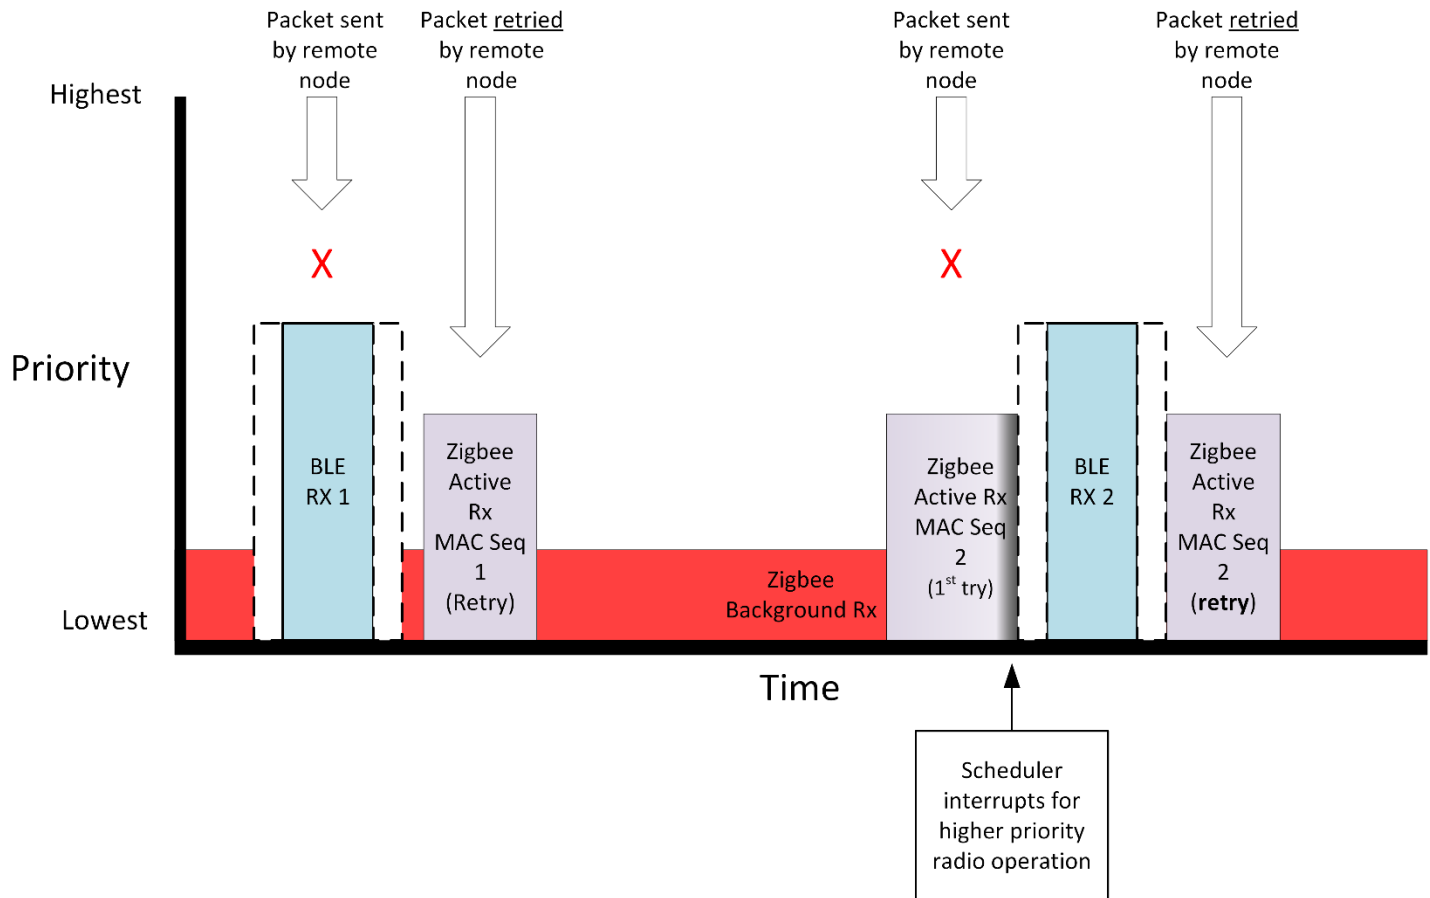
Packet sent by remote node

Packet retried by remote node

Packet sent by remote node

Packet retried by remote node

Highest

X

X

Priority

BLE RX 1

Zigbee Active Rx MAC Seq 1 (Retry)

Zigbee Background Rx

Zigbee Active Rx MAC Seq 2 ($1^{st}$ try)

BLE RX 2

Zigbee Active Rx MAC Seq 2 (retry)

Lowest

Time

Scheduler interrupts for higher priority radio operation